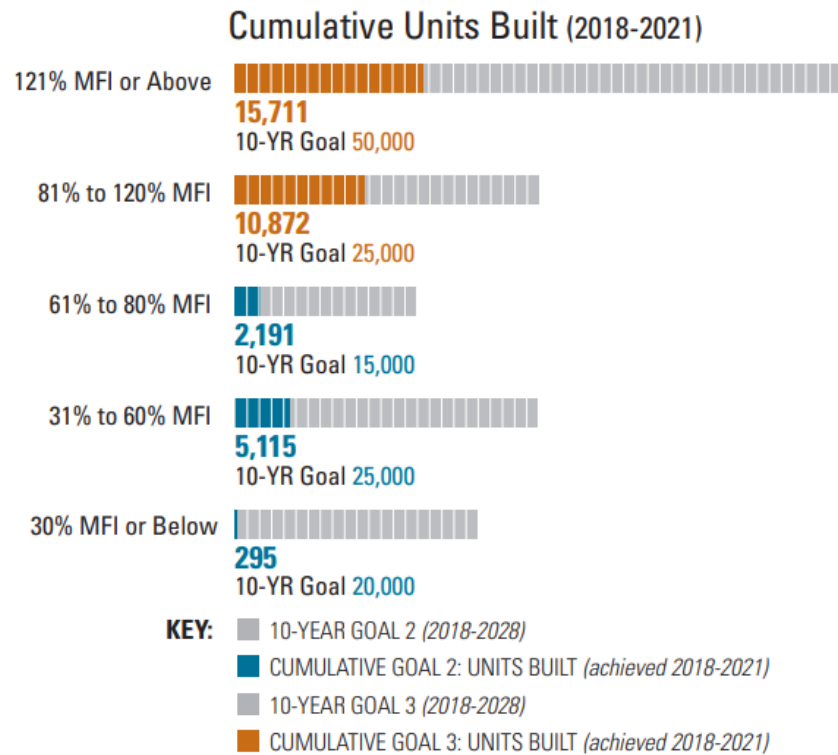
Cumulative Units Built (2018-2021)

121% MFI or Above
15,711
10-YR Goal 50,000

81% to 120% MFI
10,872
10-YR Goal 25,000

61% to 80% MFI
2,191
10-YR Goal 15,000

31% to 60% MFI
5,115
10-YR Goal 25,000

30% MFI or Below
295
10-YR Goal 20,000

KEY:
10-YEAR GOAL 2 (2018-2028)
CUMULATIVE GOAL 2: UNITS BUILT (achieved 2018-2021)
10-YEAR GOAL 3 (2018-2028)
CUMULATIVE GOAL 3: UNITS BUILT (achieved 2018-2021)